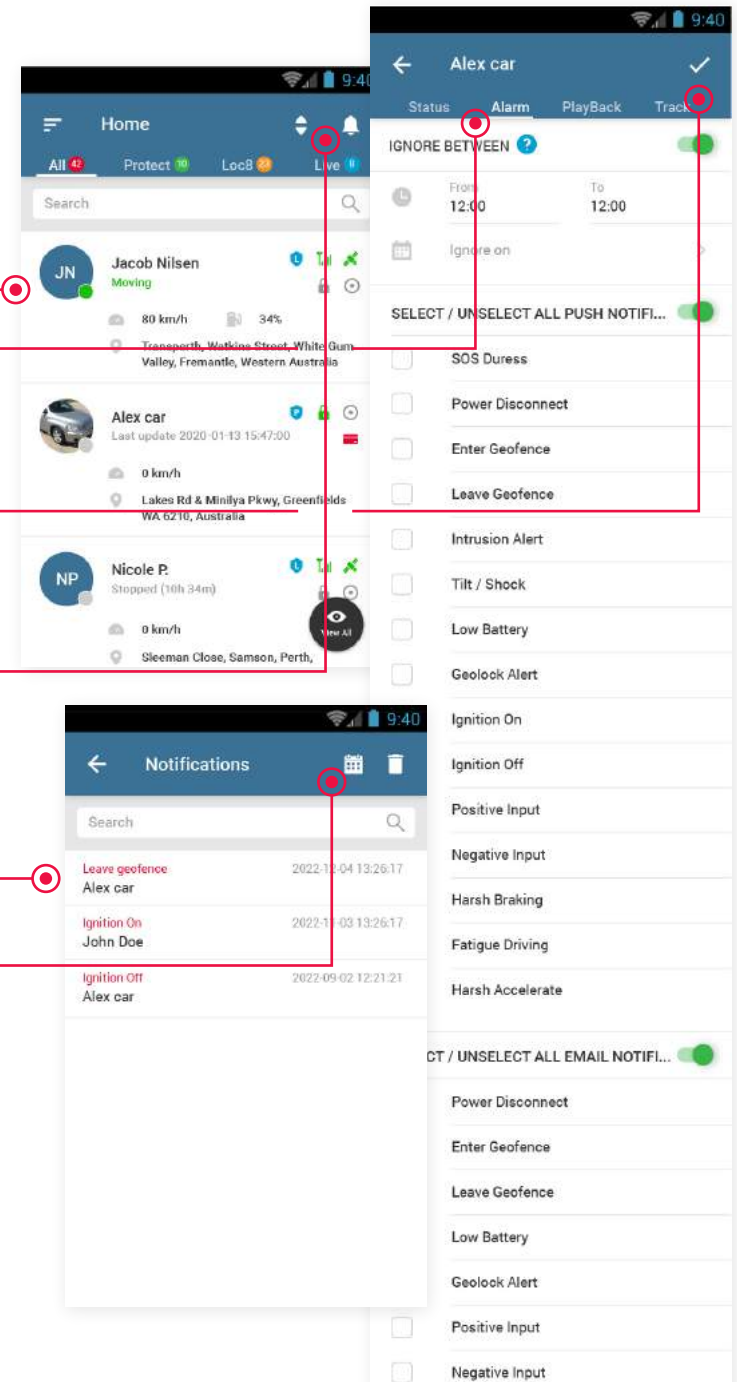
9:40

Home

All 42 Protect 10 Loc8 23 Live 8

Search

JN Jacob Nilsen
Moving
80 km/h 34%
Transperth, Watkins Street, White Gum Valley, Fremantle, Western Australia

Alex car
Last update 2020-01-13 15:47:00
0 km/h
Lakes Rd & Minilya Pkwy, Greenfields WA 6210, Australia

NP Nicole P.
Stopped (10h 34m)
0 km/h
Sleeman Close, Samson, Perth,

View All

9:40

Alex car

Status Alarm PlayBack Track

IGNORE BETWEEN ?

From 12:00
To 12:00

Ignore on

SELECT / UNSELECT ALL PUSH NOTIFI...

SOS Duress
Power Disconnect
Enter Geofence
Leave Geofence
Intrusion Alert
Tilt / Shock
Low Battery
Geolock Alert
Ignition On
Ignition Off
Positive Input
Negative Input
Harsh Braking
Fatigue Driving
Harsh Accelerate

CT / UNSELECT ALL EMAIL NOTIFI...

Power Disconnect
Enter Geofence
Leave Geofence
Low Battery
Geolock Alert
Positive Input
Negative Input

9:40

Notifications

Search

Leave geofence 2022-1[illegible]-04 13:26:17
Alex car

Ignition On 2022-1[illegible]-03 13:26:17
John Doe

Ignition Off 2022-09-02 12:21:21
Alex car